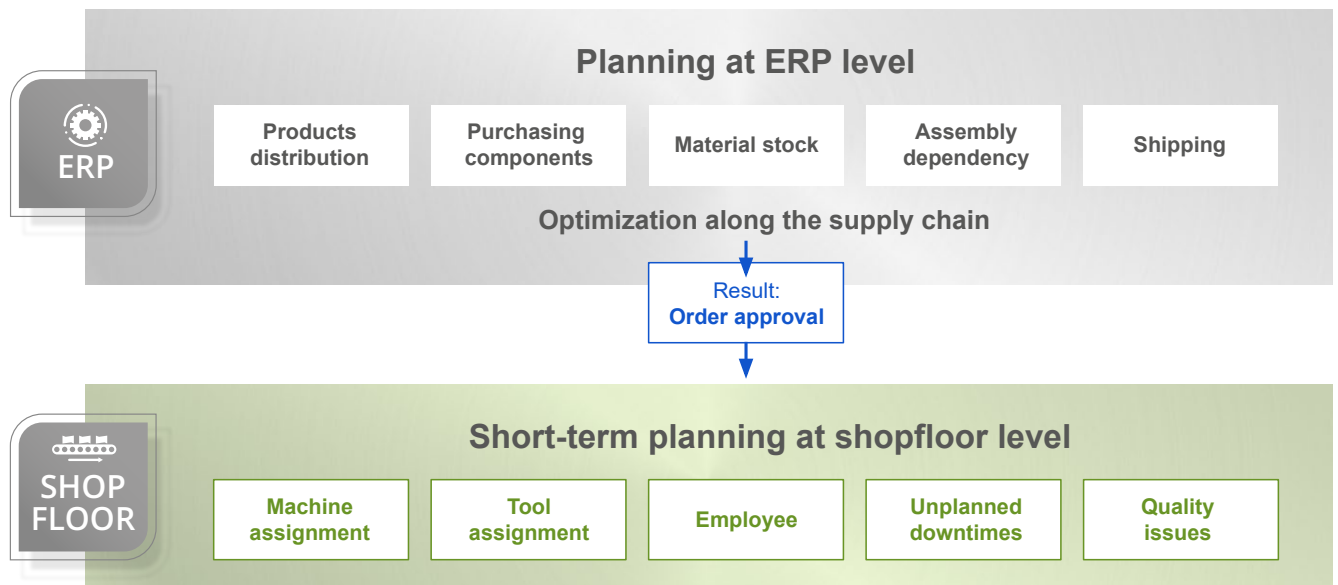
ERP

Planning at ERP level

Products distribution

Purchasing components

Material stock

Assembly dependency

Shipping

Optimization along the supply chain

Result:
Order approval

SHOP FLOOR

Short-term planning at shopfloor level

Machine assignment

Tool assignment

Employee

Unplanned downtimes

Quality issues